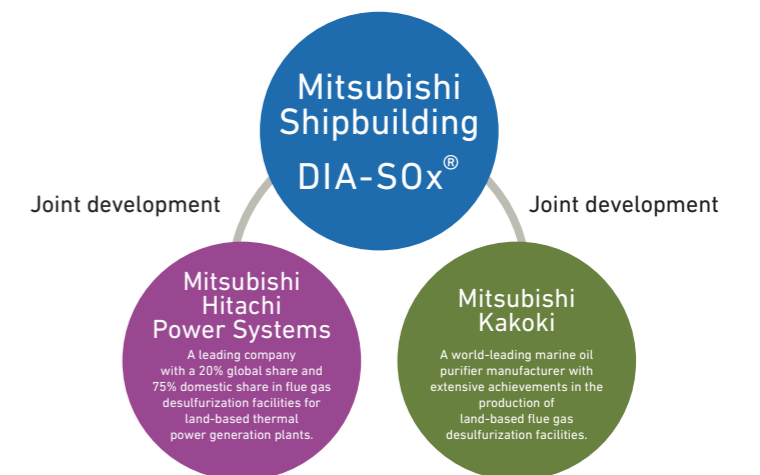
Mitsubishi Shipbuilding DIA-SOx®

Joint development

Joint development

Mitsubishi Hitachi Power Systems

A leading company with a 20% global share and 75% domestic share in flue gas desulfurization facilities for land-based thermal power generation plants.

Mitsubishi Kakoki

A world-leading marine oil purifier manufacturer with extensive achievements in the production of land-based flue gas desulfurization facilities.